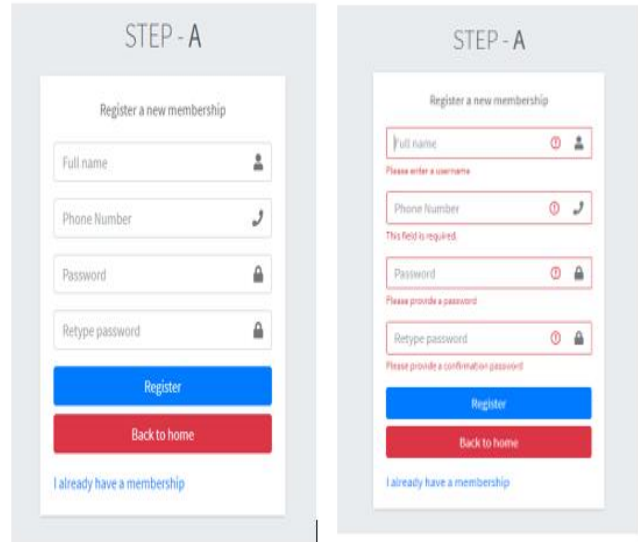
STEP - A

Register a new membership

Full name

Phone Number

Password

Retype password

Register

Back to home

I already have a membership

STEP - A

Register a new membership

Full name

Please enter a username

Phone Number

This field is required.

Password

Please provide a password

Retype password

Please provide a confirmation password

Register

Back to home

I already have a membership